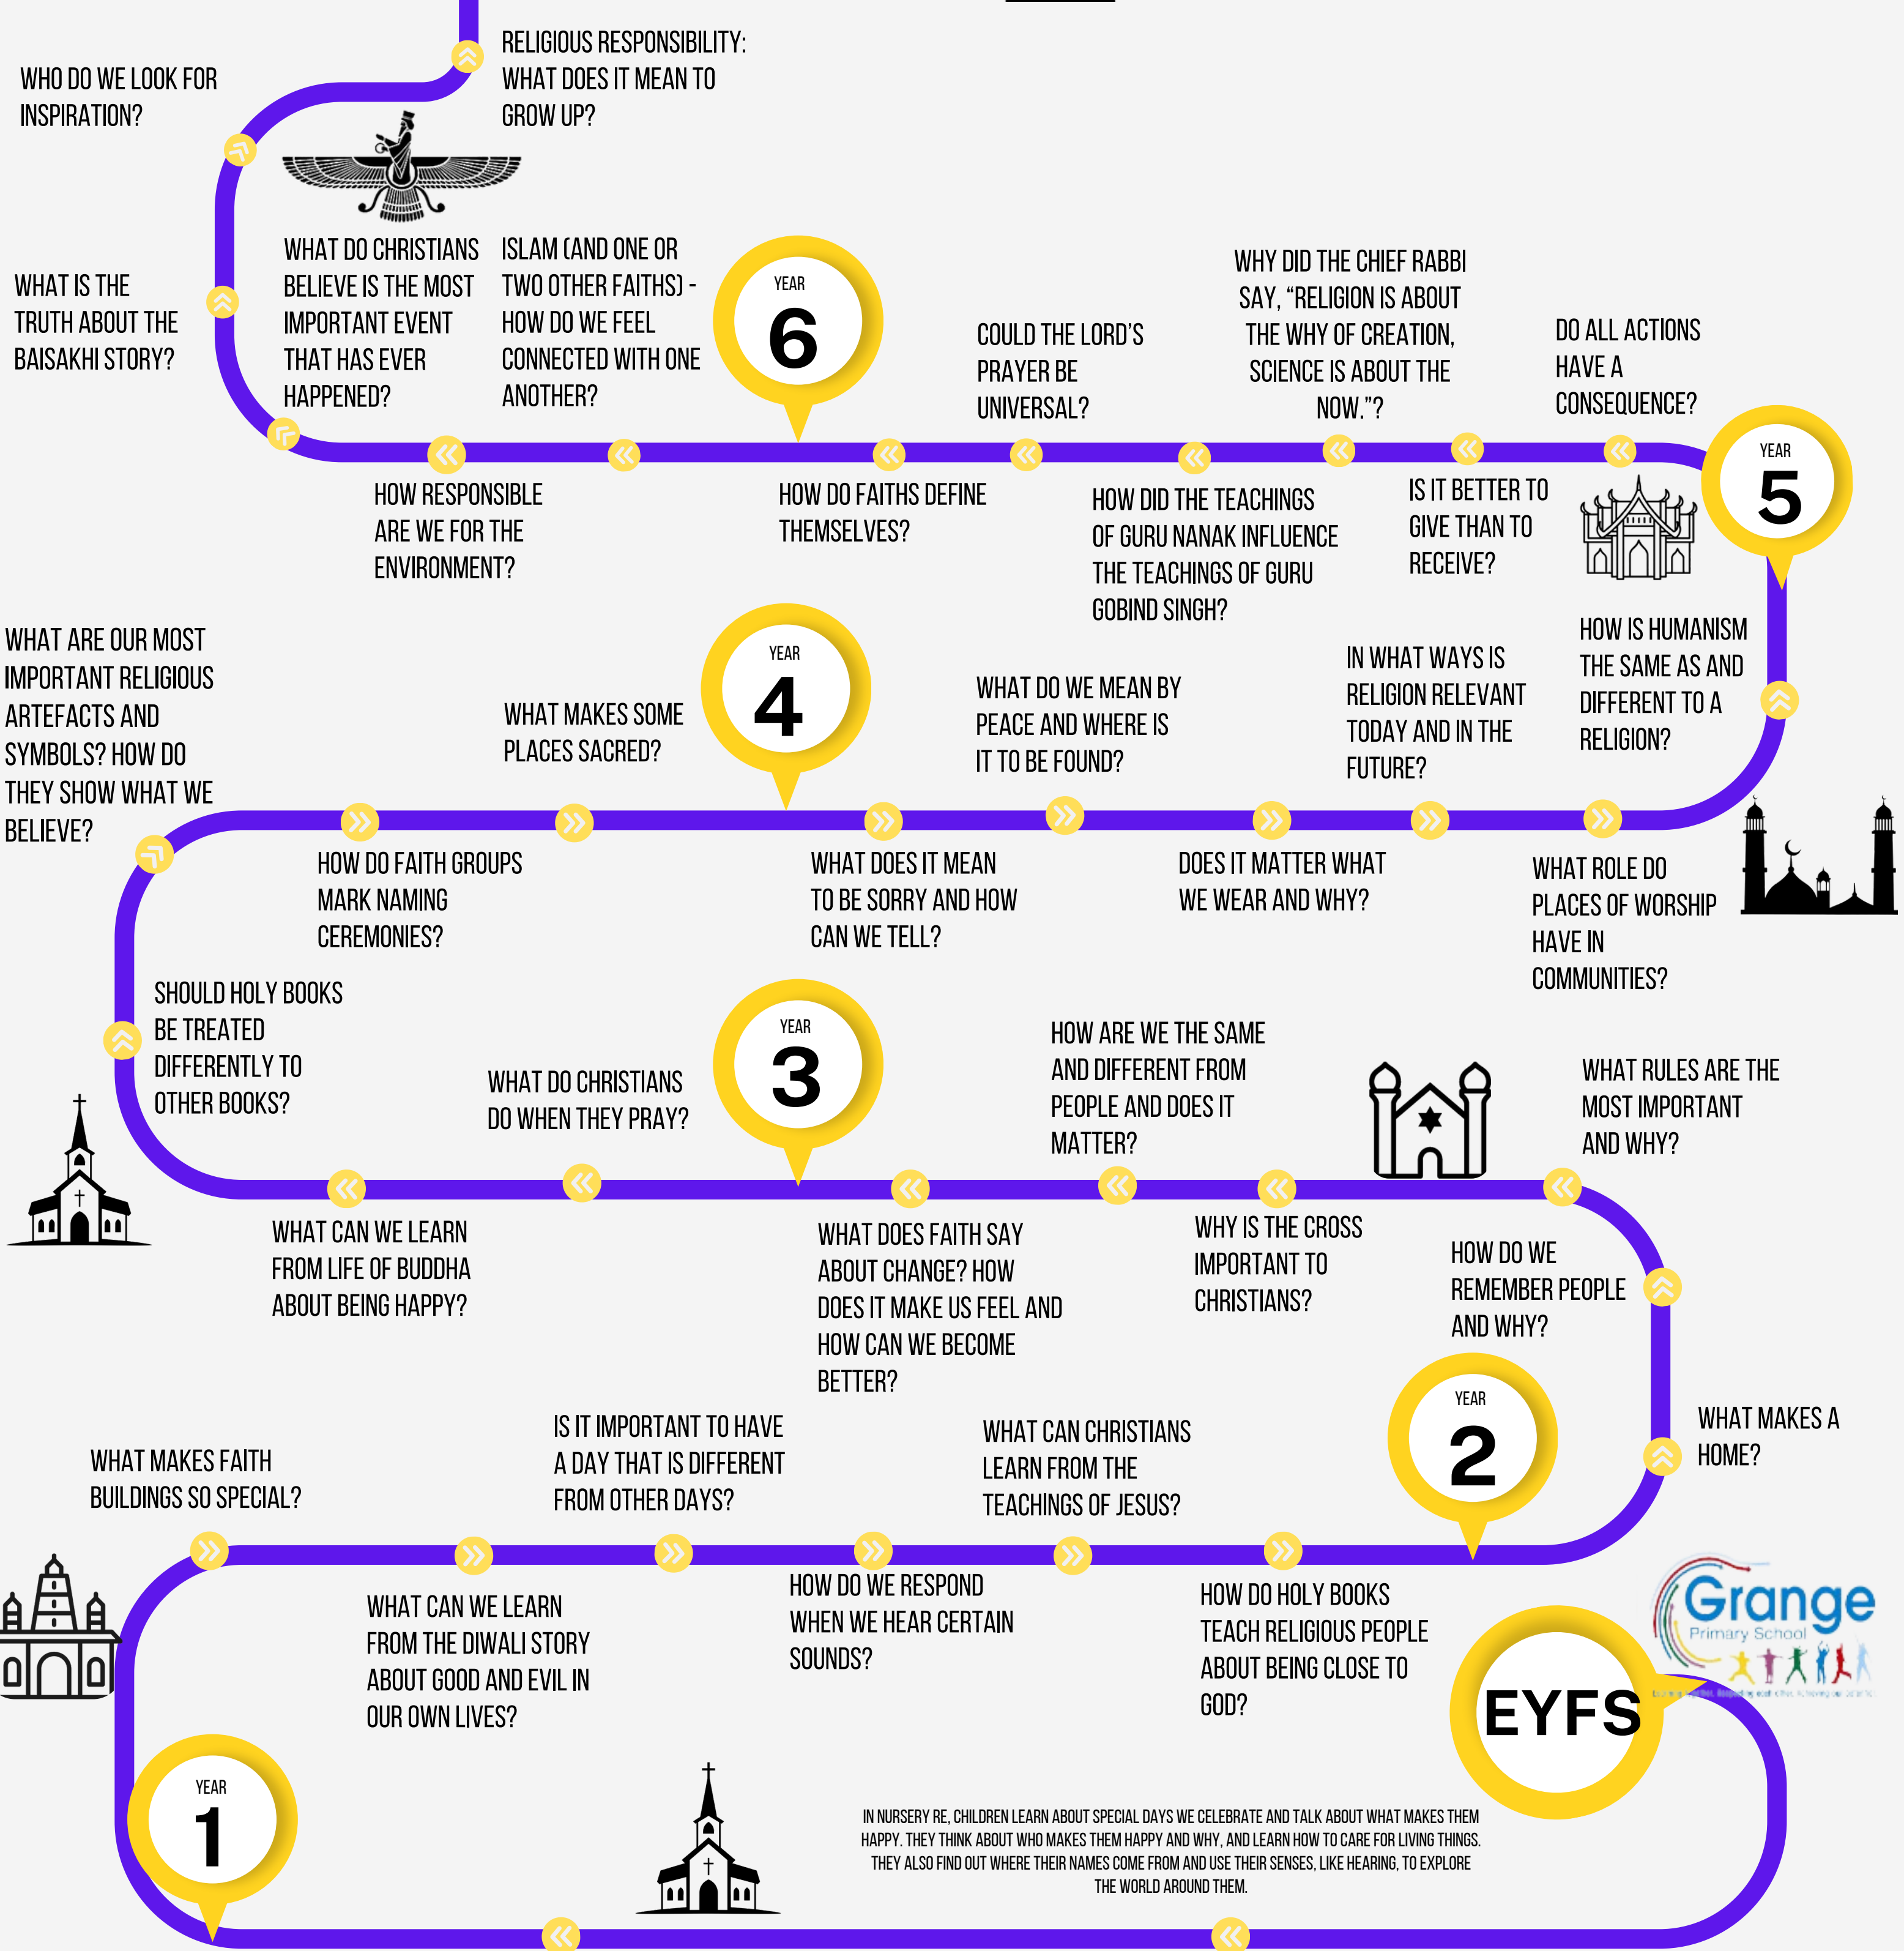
RELIGIOUS RESPONSIBILITY: WHAT DOES IT MEAN TO GROW UP?

WHO DO WE LOOK FOR INSPIRATION?

WHAT IS THE TRUTH ABOUT THE BAISAKHI STORY?

WHAT DO CHRISTIANS BELIEVE IS THE MOST IMPORTANT EVENT THAT HAS EVER HAPPENED?

ISLAM (AND ONE OR TWO OTHER FAITHS) - HOW DO WE FEEL CONNECTED WITH ONE ANOTHER?

YEAR
6

COULD THE LORD'S PRAYER BE UNIVERSAL?

WHY DID THE CHIEF RABBI SAY, "RELIGION IS ABOUT THE WHY OF CREATION, SCIENCE IS ABOUT THE NOW."?

DO ALL ACTIONS HAVE A CONSEQUENCE?

YEAR
5

HOW RESPONSIBLE ARE WE FOR THE ENVIRONMENT?

HOW DO FAITHS DEFINE THEMSELVES?

HOW DID THE TEACHINGS OF GURU NANAK INFLUENCE THE TEACHINGS OF GURU GOBIND SINGH?

IS IT BETTER TO GIVE THAN TO RECEIVE?

WHAT ARE OUR MOST IMPORTANT RELIGIOUS ARTEFACTS AND SYMBOLS? HOW DO THEY SHOW WHAT WE BELIEVE?

WHAT MAKES SOME PLACES SACRED?

YEAR
4

WHAT DO WE MEAN BY PEACE AND WHERE IS IT TO BE FOUND?

IN WHAT WAYS IS RELIGION RELEVANT TODAY AND IN THE FUTURE?

HOW IS HUMANISM THE SAME AS AND DIFFERENT TO A RELIGION?

HOW DO FAITH GROUPS MARK NAMING CEREMONIES?

WHAT DOES IT MEAN TO BE SORRY AND HOW CAN WE TELL?

DOES IT MATTER WHAT WE WEAR AND WHY?

WHAT ROLE DO PLACES OF WORSHIP HAVE IN COMMUNITIES?

SHOULD HOLY BOOKS BE TREATED DIFFERENTLY TO OTHER BOOKS?

WHAT DO CHRISTIANS DO WHEN THEY PRAY?

YEAR
3

HOW ARE WE THE SAME AND DIFFERENT FROM PEOPLE AND DOES IT MATTER?

WHAT RULES ARE THE MOST IMPORTANT AND WHY?

WHAT CAN WE LEARN FROM LIFE OF BUDDHA ABOUT BEING HAPPY?

WHAT DOES FAITH SAY ABOUT CHANGE? HOW DOES IT MAKE US FEEL AND HOW CAN WE BECOME BETTER?

WHY IS THE CROSS IMPORTANT TO CHRISTIANS?

HOW DO WE REMEMBER PEOPLE AND WHY?

WHAT MAKES FAITH BUILDINGS SO SPECIAL?

IS IT IMPORTANT TO HAVE A DAY THAT IS DIFFERENT FROM OTHER DAYS?

WHAT CAN CHRISTIANS LEARN FROM THE TEACHINGS OF JESUS?

YEAR
2

WHAT MAKES A HOME?

WHAT CAN WE LEARN FROM THE DIWALI STORY ABOUT GOOD AND EVIL IN OUR OWN LIVES?

HOW DO WE RESPOND WHEN WE HEAR CERTAIN SOUNDS?

HOW DO HOLY BOOKS TEACH RELIGIOUS PEOPLE ABOUT BEING CLOSE TO GOD?

Grange
Primary School

EYFS

YEAR
1

IN NURSERY RE, CHILDREN LEARN ABOUT SPECIAL DAYS WE CELEBRATE AND TALK ABOUT WHAT MAKES THEM HAPPY. THEY THINK ABOUT WHO MAKES THEM HAPPY AND WHY, AND LEARN HOW TO CARE FOR LIVING THINGS. THEY ALSO FIND OUT WHERE THEIR NAMES COME FROM AND USE THEIR SENSES, LIKE HEARING, TO EXPLORE THE WORLD AROUND THEM.